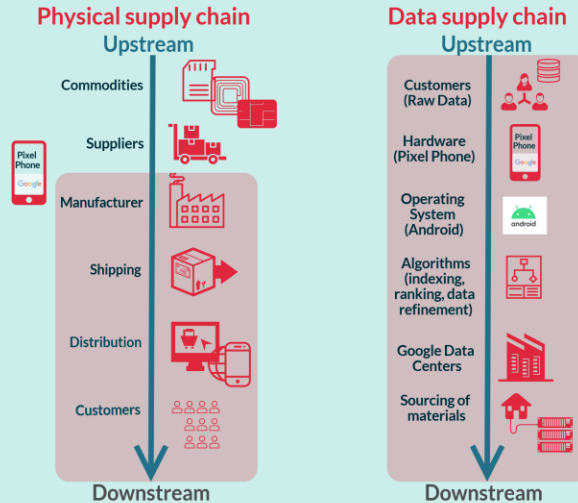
Physical supply chain

Upstream

Commodities

Suppliers

Pixel Phone

Google

Manufacturer

Shipping

Distribution

Customers

Downstream

Data supply chain

Upstream

Customers (Raw Data)

Hardware (Pixel Phone)

Pixel Phone

Google

Operating System (Android)

android

Algorithms (indexing, ranking, data refinement)

Google Data Centers

Sourcing of materials

Downstream